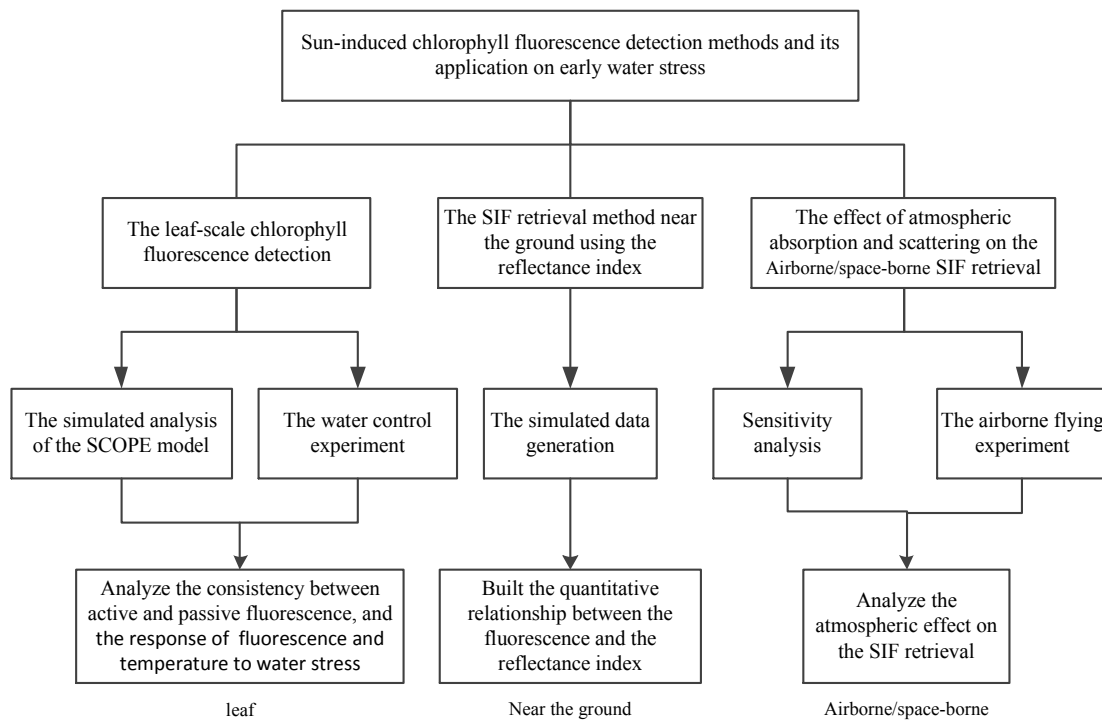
Sun-induced chlorophyll fluorescence detection methods and its application on early water stress

The leaf-scale chlorophyll fluorescence detection

The SIF retrieval method near the ground using the reflectance index

The effect of atmospheric absorption and scattering on the Airborne/space-borne SIF retrieval

The simulated analysis of the SCOPE model

The water control experiment

The simulated data generation

Sensitivity analysis

The airborne flying experiment

Analyze the consistency between active and passive fluorescence, and the response of fluorescence and temperature to water stress

Built the quantitative relationship between the fluorescence and the reflectance index

Analyze the atmospheric effect on the SIF retrieval

leaf

Near the ground

Airborne/space-borne